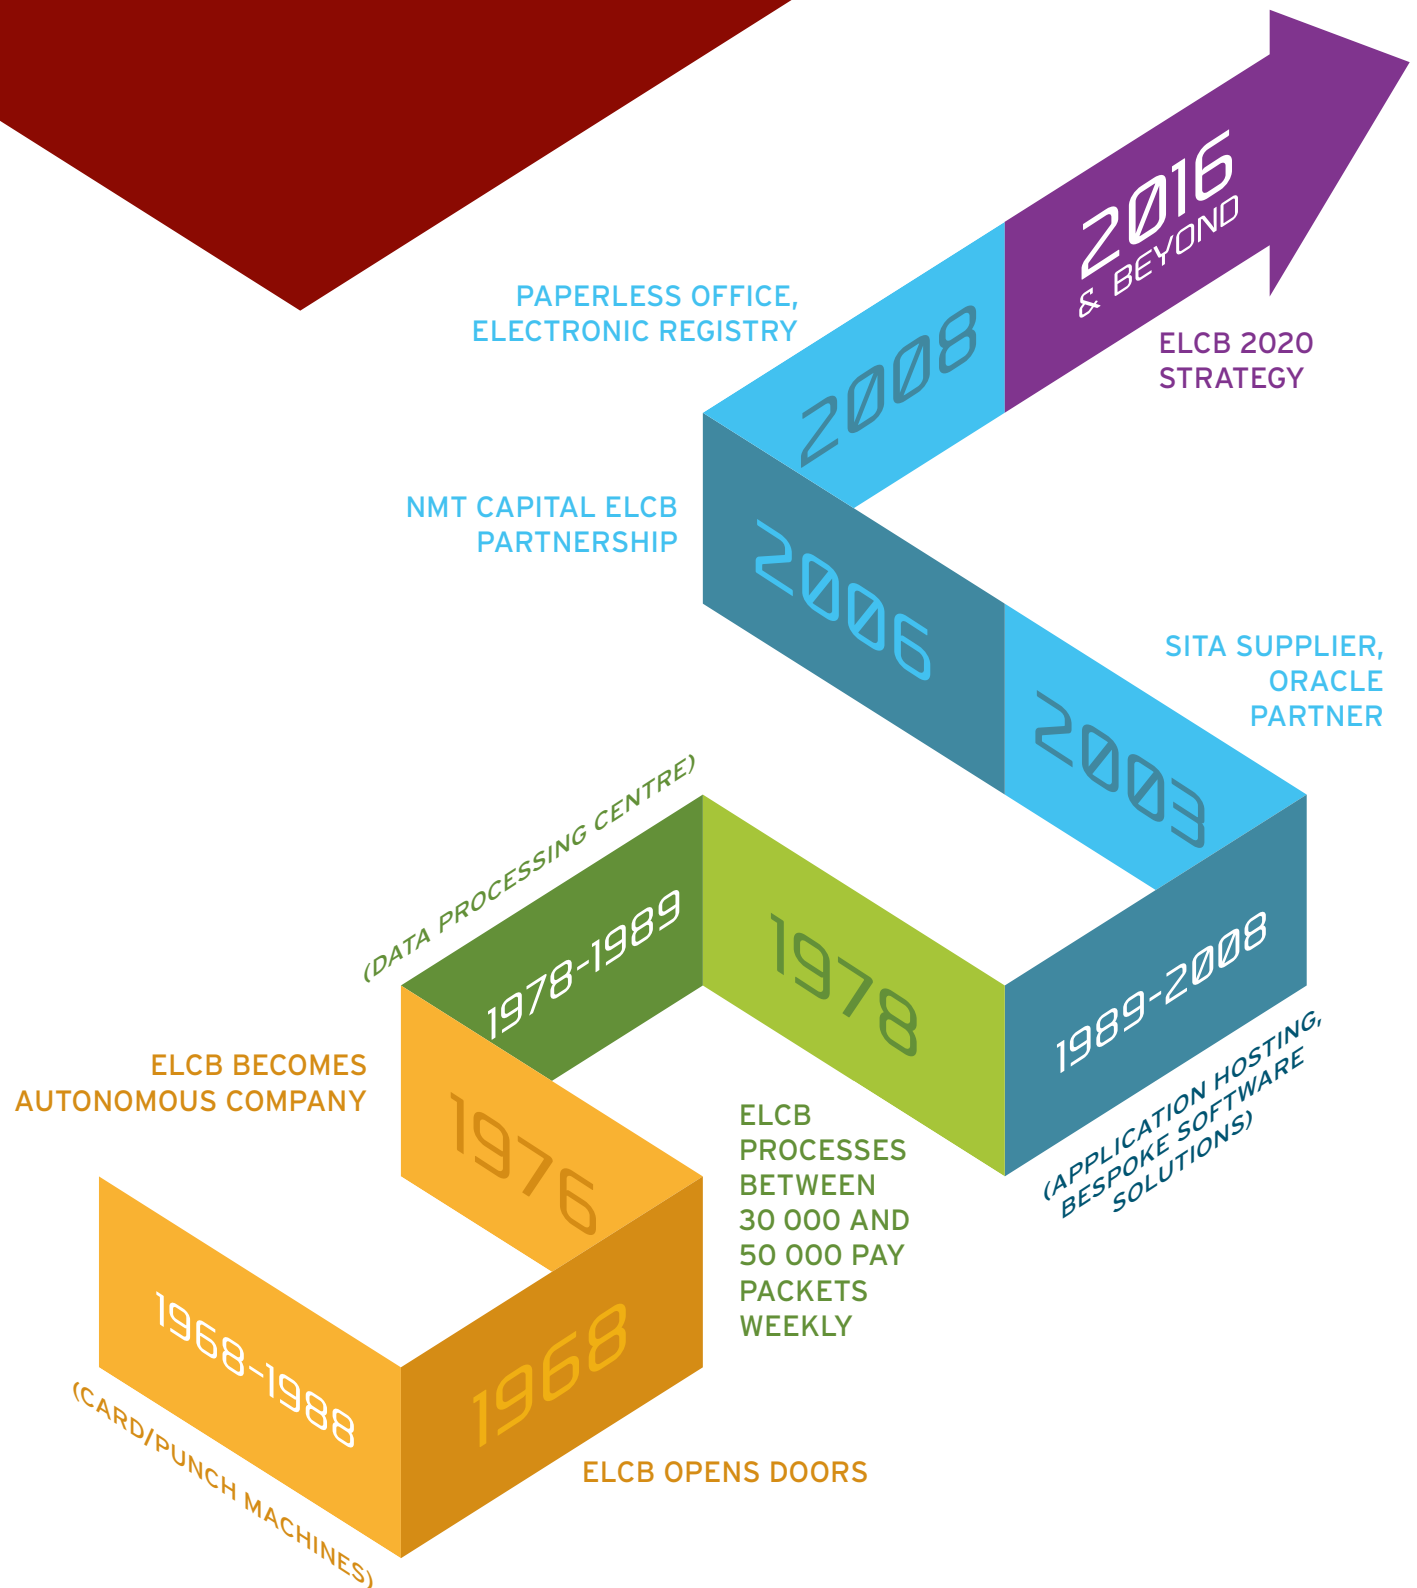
2016
& BEYOND

ELCB 2020 STRATEGY

PAPERLESS OFFICE, ELECTRONIC REGISTRY

2008

NMT CAPITAL ELCB PARTNERSHIP

2006

SITA SUPPLIER, ORACLE PARTNER

2003

(DATA PROCESSING CENTRE)

1978-1989

1978

1989-2008

(APPLICATION HOSTING, BESPOKE SOFTWARE SOLUTIONS)

ELCB BECOMES AUTONOMOUS COMPANY

1976

ELCB PROCESSES BETWEEN 30 000 AND 50 000 PAY PACKETS WEEKLY

1968-1988

1968

(CARD/PUNCH MACHINES)

ELCB OPENS DOORS